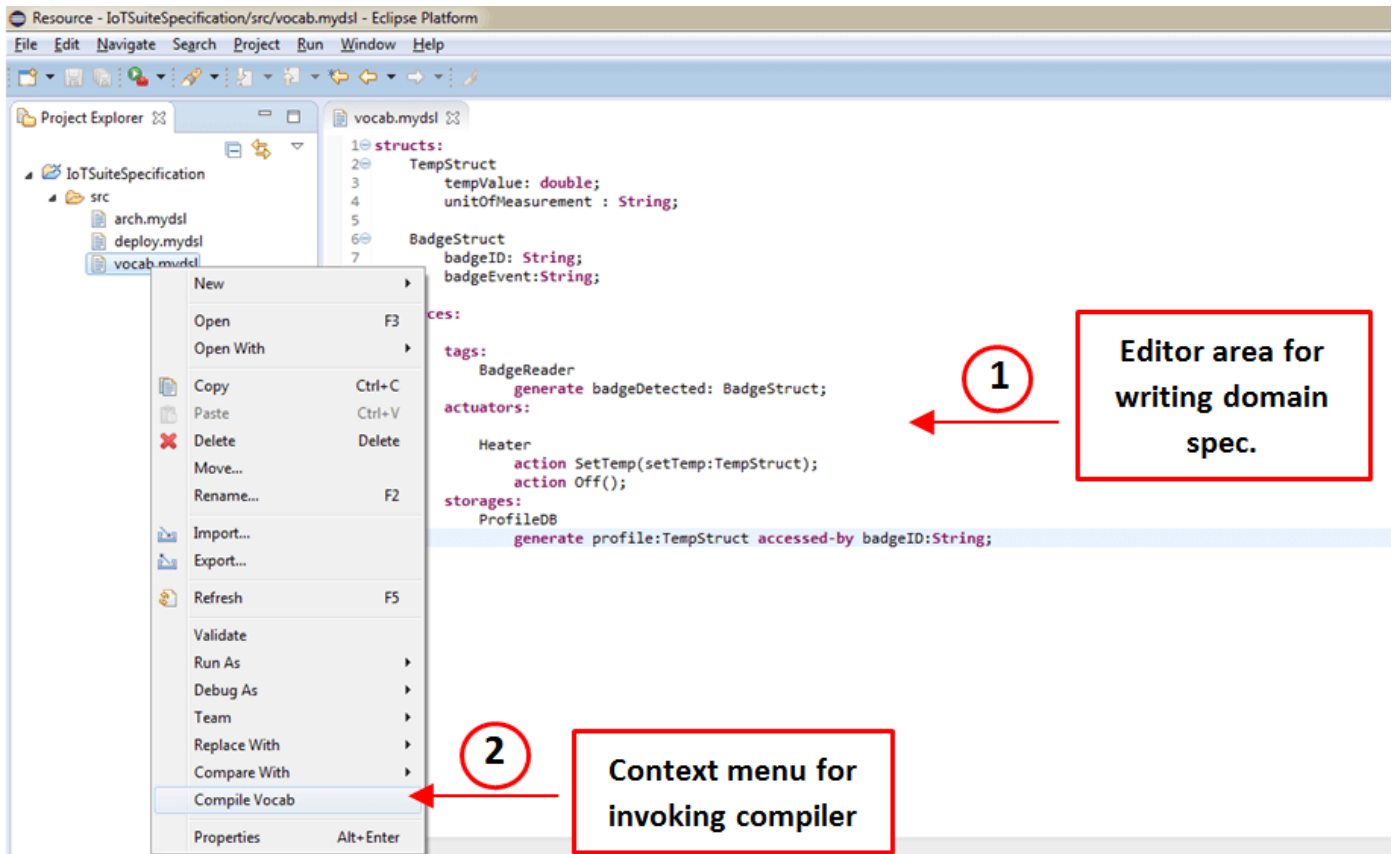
Resource - IoTSuiteSpecification/src/vocab.mydsl - Eclipse Platform

File Edit Navigate Search Project Run Window Help

Project Explorer

IoTSuiteSpecification
src
arch.mydsl
deploy.mydsl
vocab.mydsl

New
Open F3
Open With
Copy Ctrl+C
Paste Ctrl+V
Delete Delete
Move...
Rename... F2
Import...
Export...
Refresh F5
Validate
Run As
Debug As
Team
Replace With
Compare With
Compile Vocab
Properties Alt+Enter

vocab.mydsl

1 structs:
2 TempStruct
3 tempValue: double;
4 unitOfMeasurement : String;
5
6 BadgeStruct
7 badgeID: String;
badgeEvent:String;

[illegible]ces:

tags:
BadgeReader
generate badgeDetected: BadgeStruct;
actuators:

Heater
action SetTemp(setTemp:TempStruct);
action Off();
storages:
ProfileDB
generate profile:TempStruct accessed-by badgeID:String;

1

Editor area for writing domain spec.

2

Context menu for invoking compiler